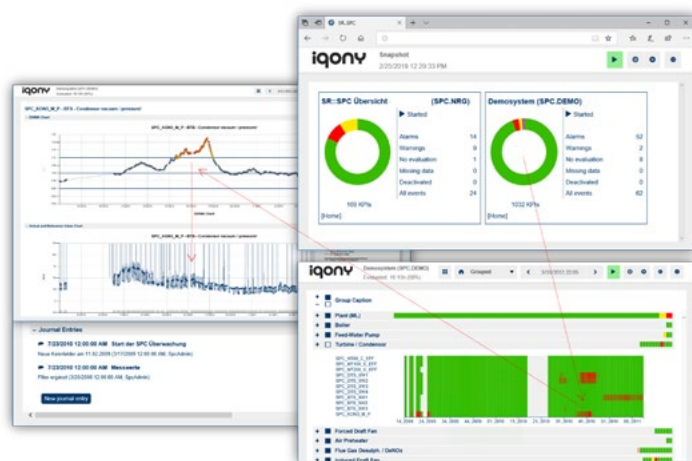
SR_SPC

iqony

Snapshot

2/25/2016 12:29:33 PM

SR::SPC Übersicht (SPC.NRG)

Started

Alarms 14
Warnings 9
No evaluation 1
Missing data 0
Deactivated 0
All events 24

169 KPIs

[Home]

Demosystem (SPC.DEMO)

Started

Alarms 52
Warnings 2
No evaluation 8
Missing data 0
Deactivated 0
All events 62

1032 KPIs

[Home]

iqony

SPC_KOND_M_P - BTS - Condenser vacuum / pressure

SPC_KOND_M_P - BTS - Condenser vacuum / pressure

SPC_KOND_M_P - BTS - Condenser vacuum / pressure

Journal Entries

7/23/2010 12:00:00 AM Start der SPC Überwachung

7/23/2010 12:00:00 AM Messwerte

New journal entry

iqony

Demosystem (SPC.DEMO)

Grouped

Group Caption

Plant (ML)

Boiler

Feed-Water Pump

Turbine / Condensor

Forced Draft Fan

Air Preheater

Flue Gas Desulph. / DeNOx

Induced Draft Fan